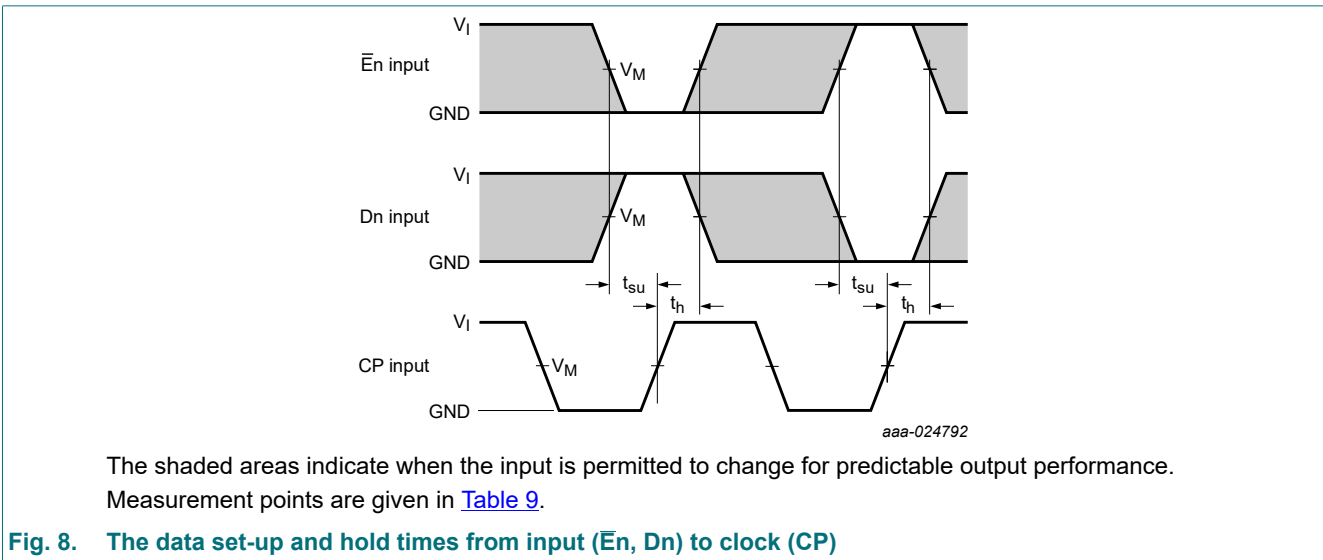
$V_I$

$\overline{E}$n input

$V_M$

GND

$V_I$

Dn input

$V_M$

GND

$t_{su}$

$t_h$

$t_{su}$

$t_h$

$V_I$

CP input

$V_M$

GND

aaa-024792

The shaded areas indicate when the input is permitted to change for predictable output performance. Measurement points are given in Table 9.

Fig. 8. The data set-up and hold times from input ($\overline{E}$n, Dn) to clock (CP)